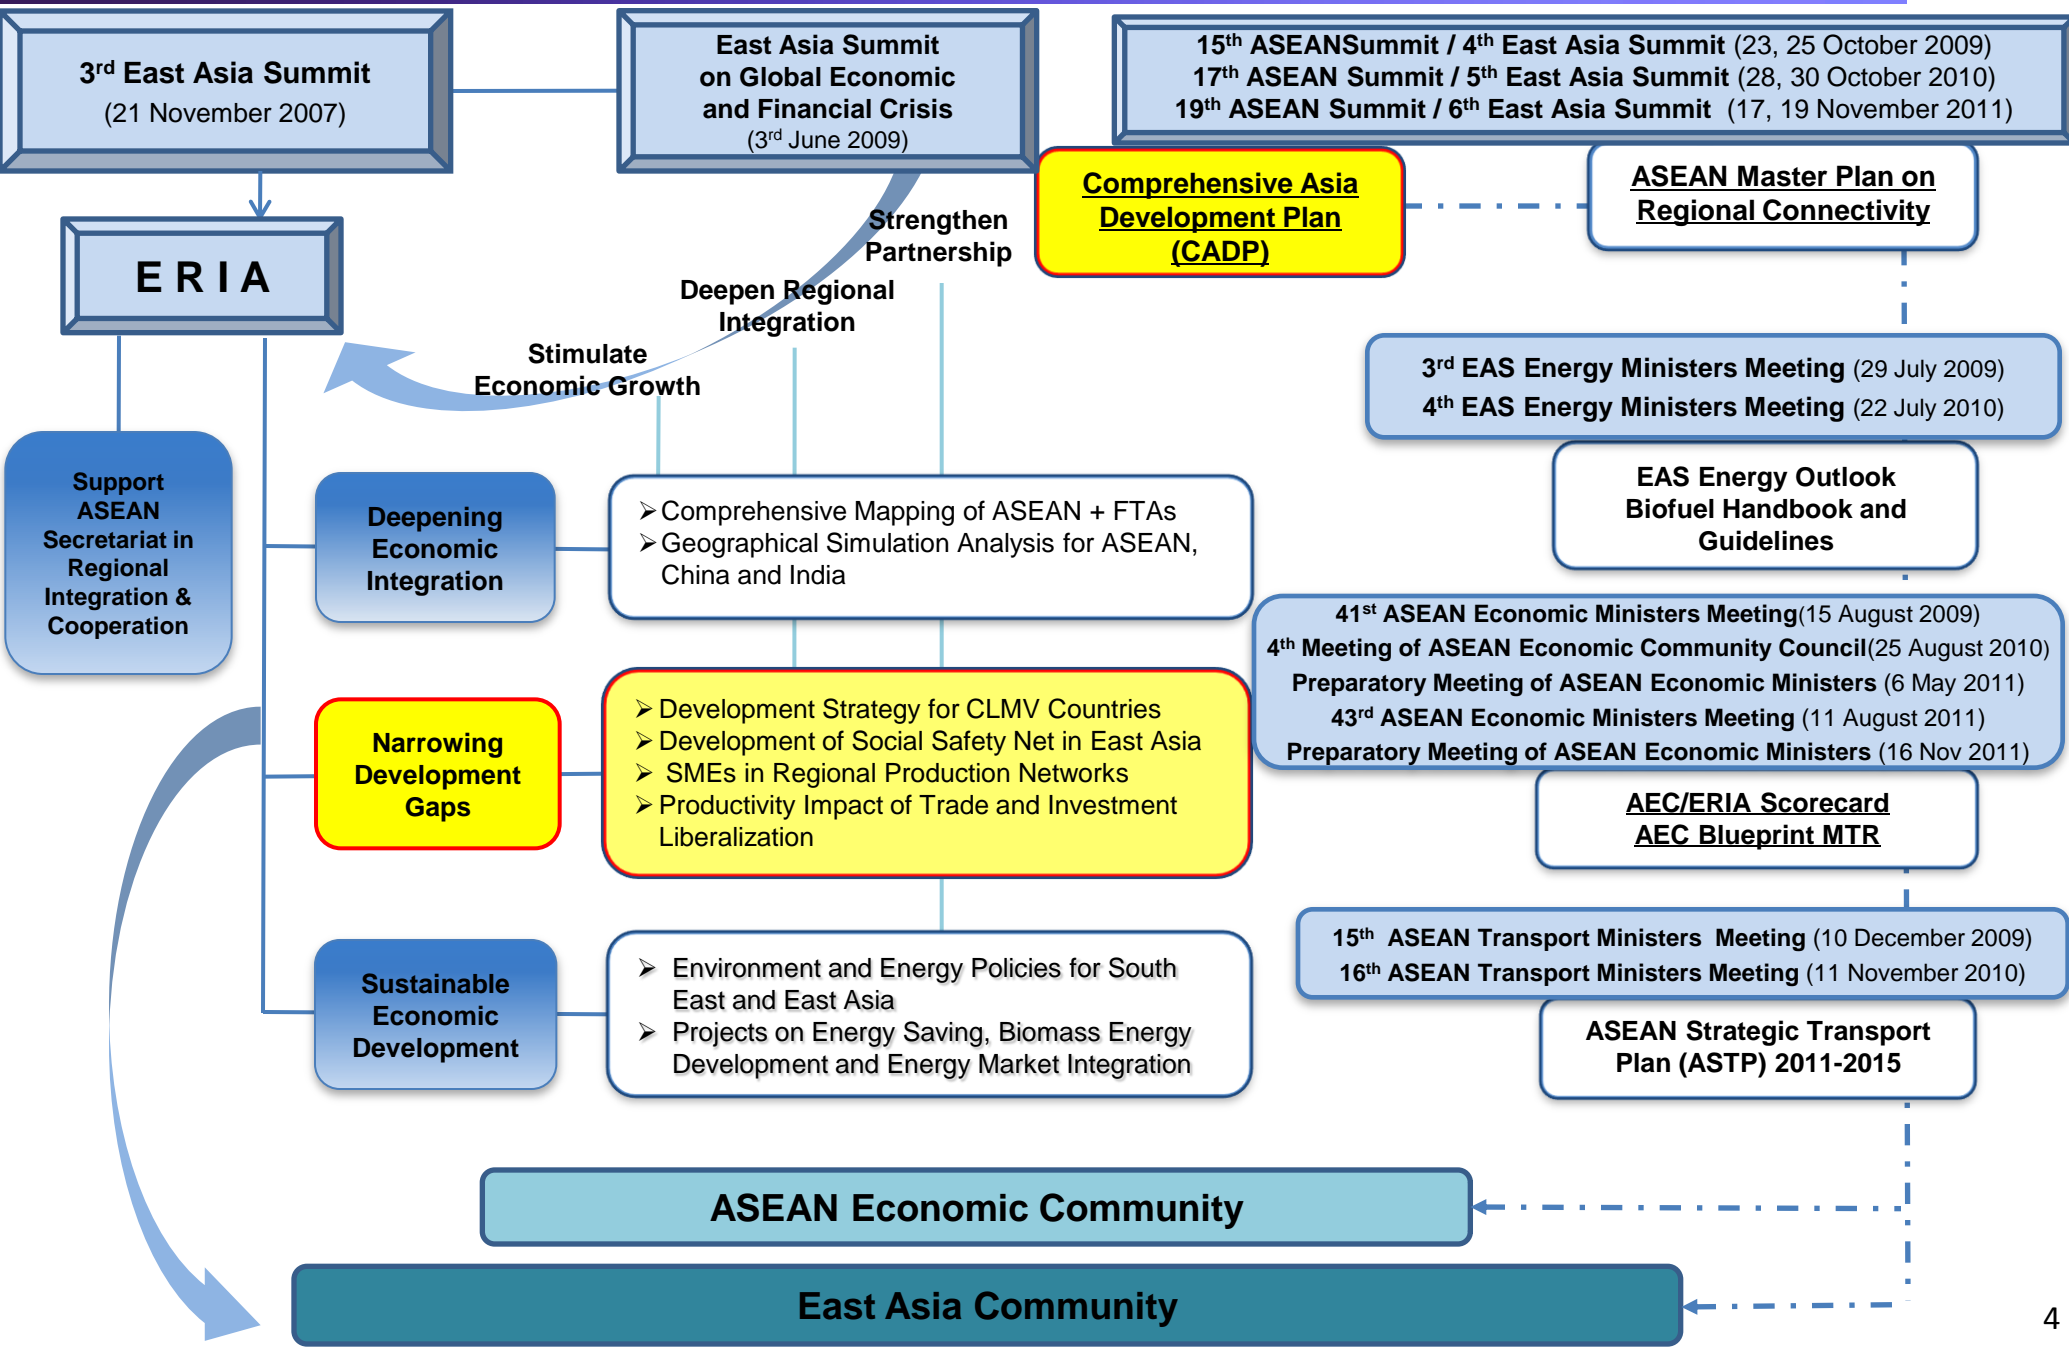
$3^{rd}$ East Asia Summit
(21 November 2007)

East Asia Summit on Global Economic and Financial Crisis
($3^{rd}$ June 2009)

$15^{th}$ ASEANSummit / $4^{th}$ East Asia Summit (23, 25 October 2009)
$17^{th}$ ASEAN Summit / $5^{th}$ East Asia Summit (28, 30 October 2010)
$19^{th}$ ASEAN Summit / $6^{th}$ East Asia Summit (17, 19 November 2011)

ERIA

Strengthen Partnership

Deepen Regional Integration

Stimulate Economic Growth

Comprehensive Asia Development Plan (CADP)

ASEAN Master Plan on Regional Connectivity

$3^{rd}$ EAS Energy Ministers Meeting (29 July 2009)
$4^{th}$ EAS Energy Ministers Meeting (22 July 2010)

EAS Energy Outlook Biofuel Handbook and Guidelines

Support ASEAN Secretariat in Regional Integration & Cooperation

Deepening Economic Integration

➤Comprehensive Mapping of ASEAN + FTAs
➤Geographical Simulation Analysis for ASEAN, China and India

$41^{st}$ ASEAN Economic Ministers Meeting(15 August 2009)
$4^{th}$ Meeting of ASEAN Economic Community Council(25 August 2010)
Preparatory Meeting of ASEAN Economic Ministers (6 May 2011)
$43^{rd}$ ASEAN Economic Ministers Meeting (11 August 2011)
Preparatory Meeting of ASEAN Economic Ministers (16 Nov 2011)

Narrowing Development Gaps

➤Development Strategy for CLMV Countries
➤Development of Social Safety Net in East Asia
➤ SMEs in Regional Production Networks
➤Productivity Impact of Trade and Investment Liberalization

AEC/ERIA Scorecard
AEC Blueprint MTR

$15^{th}$ ASEAN Transport Ministers Meeting (10 December 2009)
$16^{th}$ ASEAN Transport Ministers Meeting (11 November 2010)

Sustainable Economic Development

➤ Environment and Energy Policies for South East and East Asia
➤ Projects on Energy Saving, Biomass Energy Development and Energy Market Integration

ASEAN Strategic Transport Plan (ASTP) 2011-2015

ASEAN Economic Community

East Asia Community

4